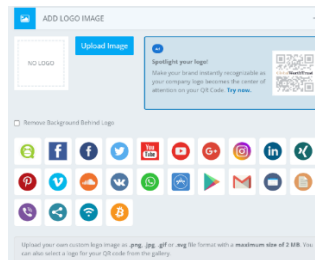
ADD LOGO IMAGE

NO LOGO

Upload Image

Spotlight your logo!

Make your brand instantly recognizable as your company logo becomes the center of attention on your QR Code. Try now.

Remove Background Behind Logo

You Tube

Upload your own custom logo image as .png, .jpg, .gif or .svg file format with a maximum size of 2 MB. You can also select a logo for your QR code from the gallery.